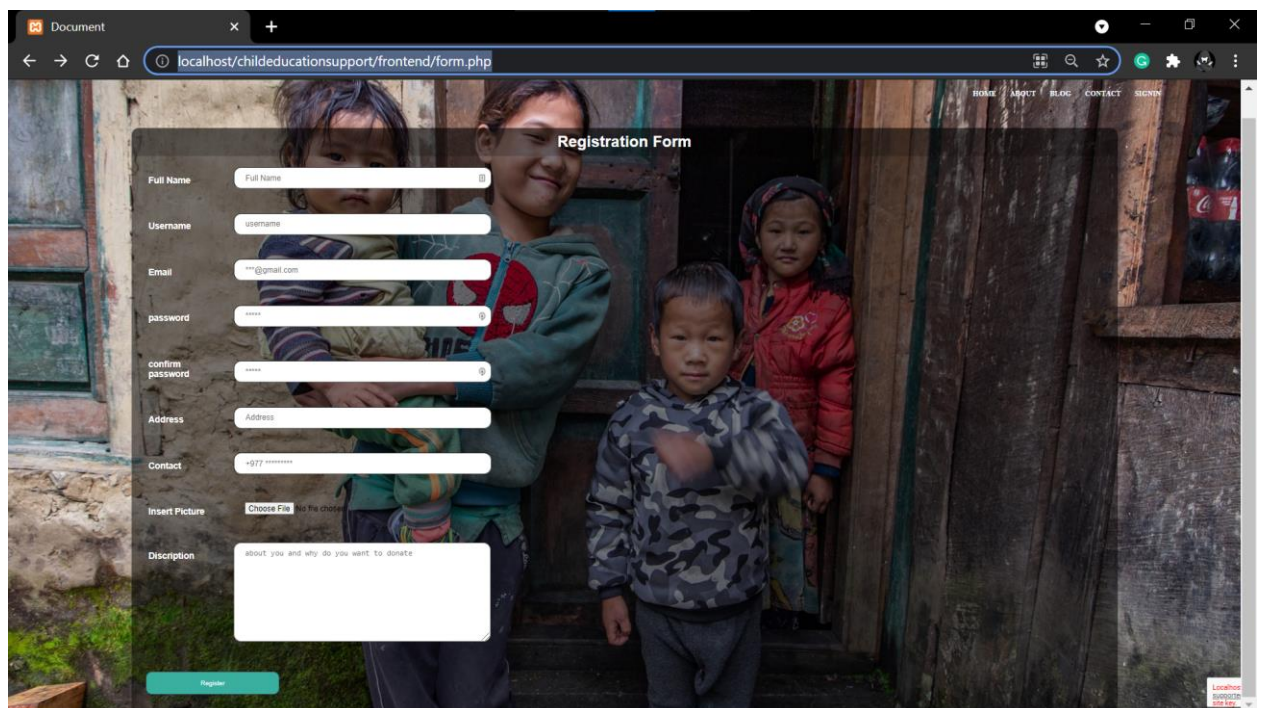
Document

localhost/childeducationsupport/frontend/form.php

HOME ABOUT BLOG CONTACT SIGNIN

Registration Form

Full Name
Full Name

Username
username

Email
***@gmail.com

password
*****

confirm password
*****

Address
Address

Contact
+977 *********

Insert Picture
Choose File No file chose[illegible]

Discription
about you and why do you want to donate

Register

Localhos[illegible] supporte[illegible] site key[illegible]